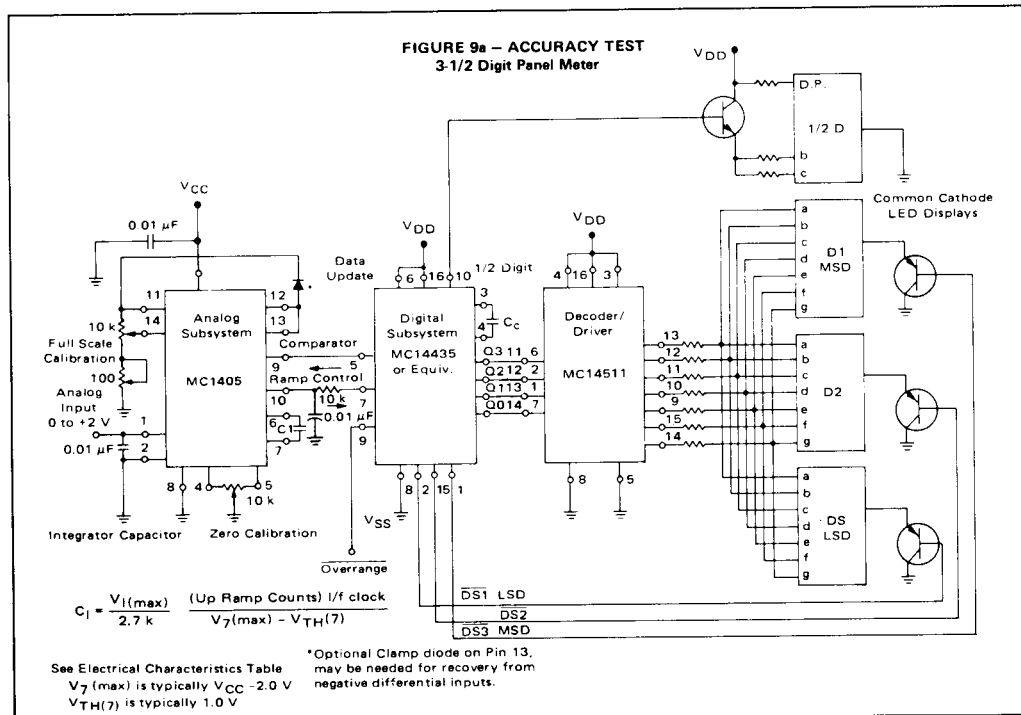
FIGURE 9a – ACCURACY TEST
3-1/2 Digit Panel Meter

$V_{DD}$

D.P.

1/2 D

b

c

Common Cathode LED Displays

$V_{CC}$

0.01 μF

$V_{DD}$

$V_{DD}$

Data Update

6 16 10

1/2 Digit

4 16 3

11

12

14

13

Analog Subsystem

10 k

Full Scale Calibration

100

Analog Input 0 to +2 V

MC1405

Comparator

5

9

Ramp Control

7

10

10 k

0.01 μF

6 $C_I$

7

1

2

0.01 μF

8 4 5

10 k

Integrator Capacitor

Zero Calibration

Digital Subsystem

MC14435 or Equiv.

3

4 $C_C$

Q3 11 6

Q2 12 2

Q1 13 1

Q0 14 7

9

8 2 15 1

$V_{SS}$

Overrange

Decoder/ Driver

MC14511

13

12

11

10

9

15

14

8 5

a b c d e f g

D1 MSD

a b c d e f g

D2

a b c d e f g

DS LSD

$\overline{DS1}$ LSD

$\overline{DS2}$

$\overline{DS3}$ MSD

$C_I = \frac{V_I(max)}{2.7\ k} \cdot \frac{(Up\ Ramp\ Counts)\ I/f\ clock}{V_7(max) - V_{TH}(7)}$

See Electrical Characteristics Table
$V_7$ (max) is typically $V_{CC}$ -2.0 V
$V_{TH(7)}$ is typically 1.0 V

*Optional Clamp diode on Pin 13, may be needed for recovery from negative differential inputs.